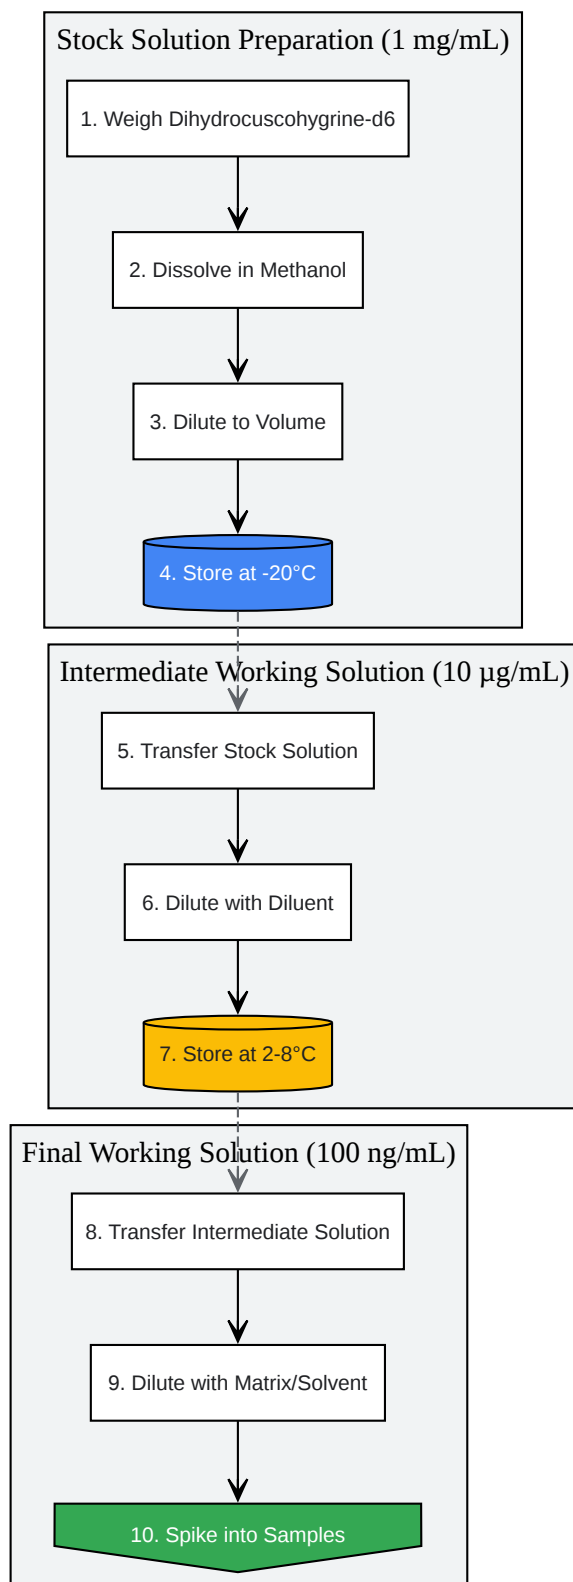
Stock Solution Preparation (1 mg/mL)

1. Weigh Dihydrocuscohygrine-d6

2. Dissolve in Methanol

3. Dilute to Volume

4. Store at -20°C

Intermediate Working Solution (10 µg/mL)

5. Transfer Stock Solution

6. Dilute with Diluent

7. Store at 2-8°C

Final Working Solution (100 ng/mL)

8. Transfer Intermediate Solution

9. Dilute with Matrix/Solvent

10. Spike into Samples